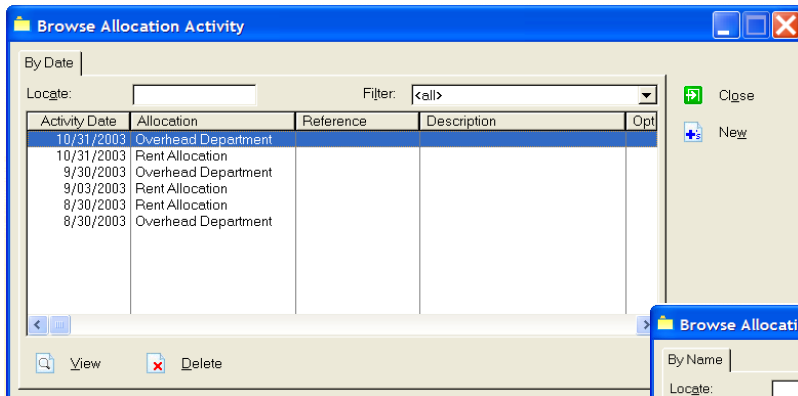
Browse Allocation Activity

By Date

Locate:

Filter: <all>

| Activity Date | Allocation | Reference | Description | Opt |
|---|---|---|---|---|
| 10/31/2003 | Overhead Department | | | |
| 10/31/2003 | Rent Allocation | | | |
| 9/30/2003 | Overhead Department | | | |
| 9/03/2003 | Rent Allocation | | | |
| 8/30/2003 | Rent Allocation | | | |
| 8/30/2003 | Overhead Department | | | |

View

Delete

Close

New

Browse Allocatio

By Name

Locate: